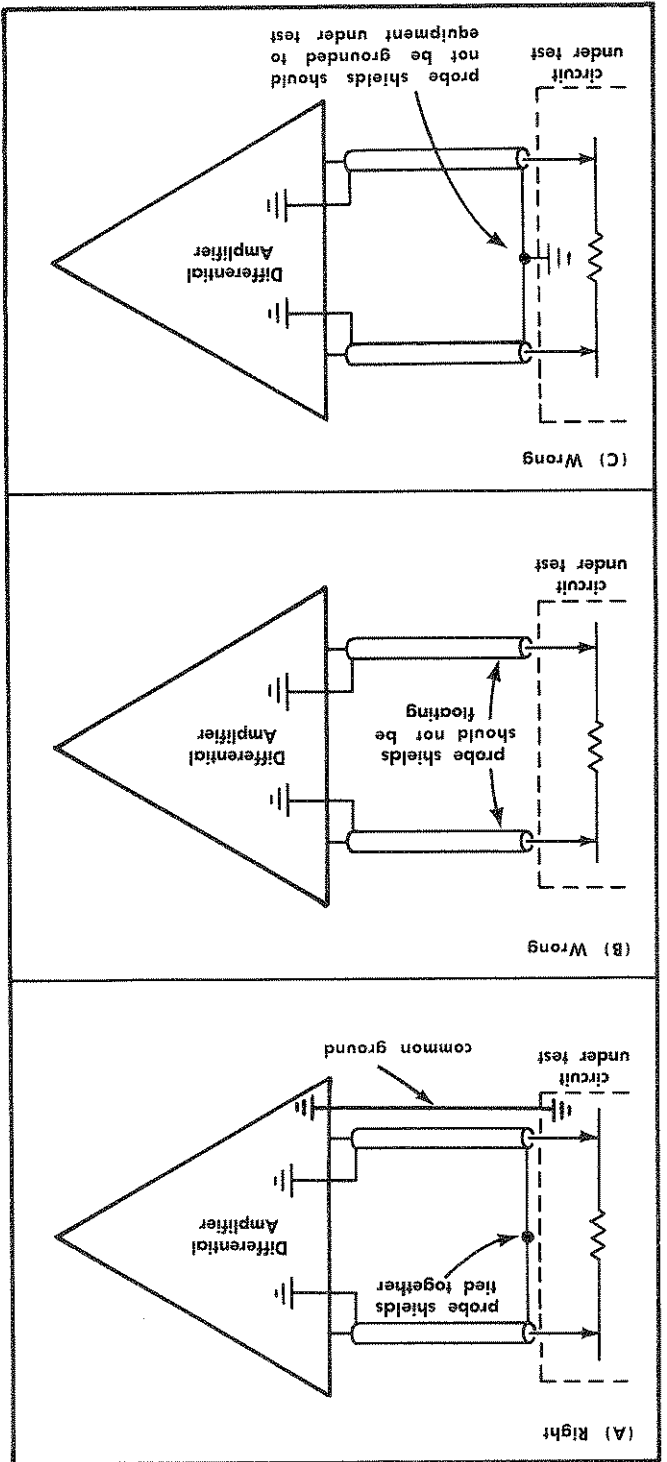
(A) Right

probe shields tied together

Differential Amplifier

common ground

circuit under test

(B) Wrong

probe shields should not be floating

Differential Amplifier

circuit under test

(C) Wrong

Differential Amplifier

probe shields should not be grounded to equipment under test

circuit under test